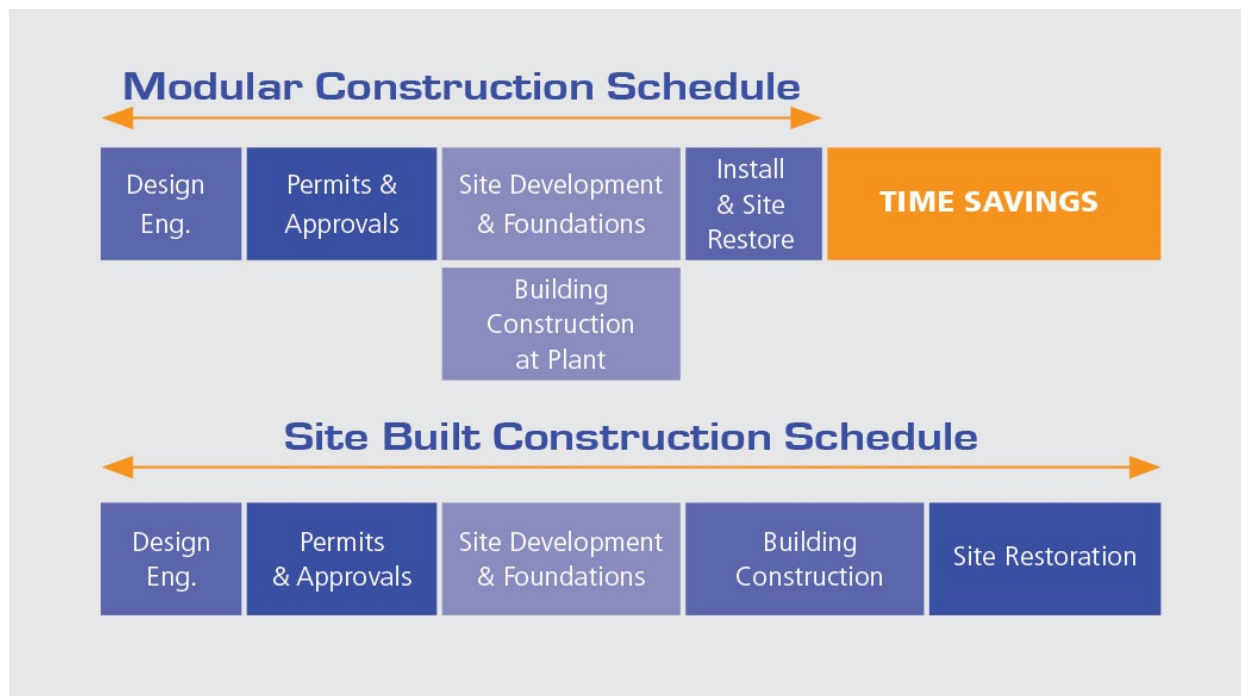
Modular Construction Schedule

Design Eng.

Permits & Approvals

Site Development & Foundations

Install & Site Restore

TIME SAVINGS

Building Construction at Plant

Site Built Construction Schedule

Design Eng.

Permits & Approvals

Site Development & Foundations

Building Construction

Site Restoration